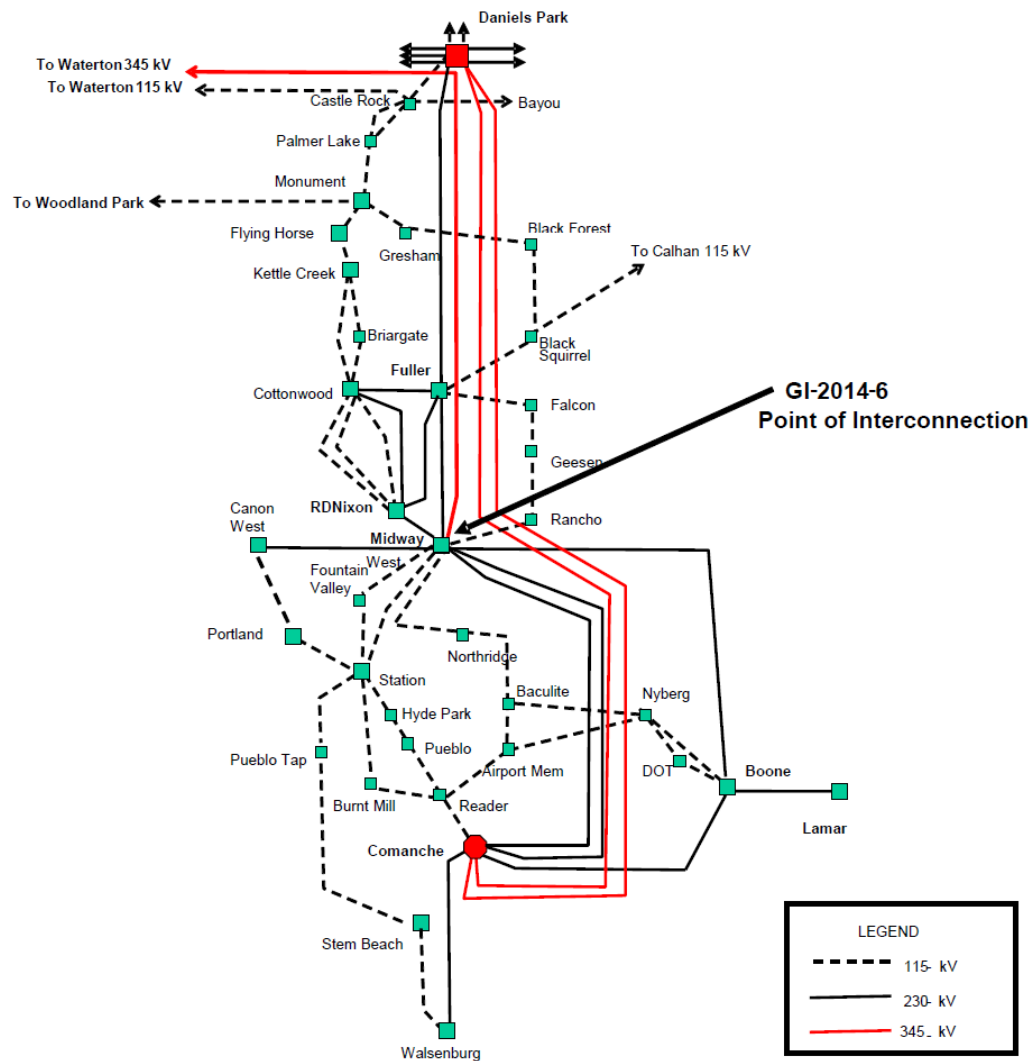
Daniels Park
To Waterton 345 kV
To Waterton 115 kV
Castle Rock
Bayou
Palmer Lake
Monument
To Woodland Park
Flying Horse
Gresham
Black Forest
To Calhan 115 kV
Kettle Creek
Briargate
Black Squirrel
Fuller
Cottonwood
Falcon
GI-2014-6
Point of Interconnection
Geesen
RDNixon
Rancho
Canon West
Midway
West
Fountain Valley
Portland
Northridge
Station
Baculite
Nyberg
Hyde Park
Pueblo
Pueblo Tap
Airport Mem
DOT
Boone
Burnt Mill
Reader
Lamar
Comanche
Stem Beach
Walsenburg
LEGEND
115- kV
230- kV
345_ kV